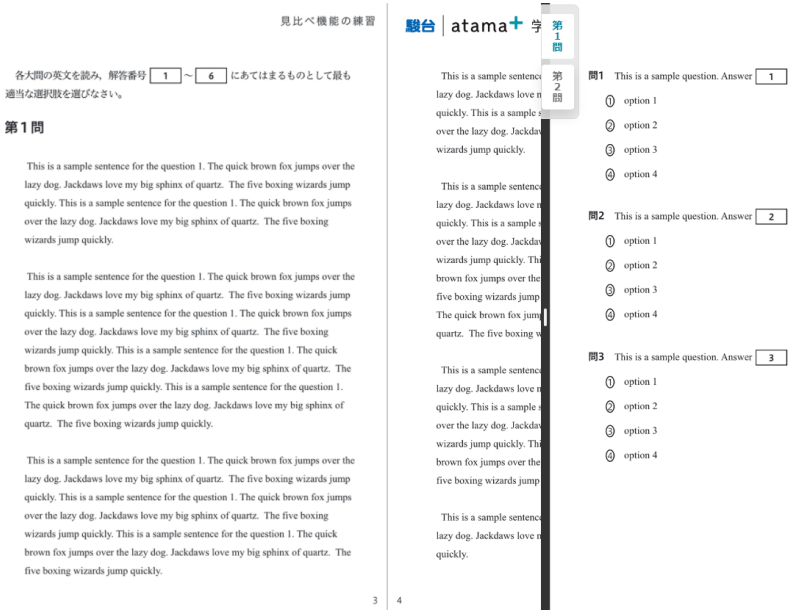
見比べ機能の練習

各大問の英文を読み、解答番号 1 ～ 6 にあてはまるものとして最も適当な選択肢を選びなさい。

第１問

This is a sample sentence for the question 1. The quick brown fox jumps over the lazy dog. Jackdaws love my big sphinx of quartz. The five boxing wizards jump quickly. This is a sample sentence for the question 1. The quick brown fox jumps over the lazy dog. Jackdaws love my big sphinx of quartz. The five boxing wizards jump quickly.

This is a sample sentence for the question 1. The quick brown fox jumps over the lazy dog. Jackdaws love my big sphinx of quartz. The five boxing wizards jump quickly. This is a sample sentence for the question 1. The quick brown fox jumps over the lazy dog. Jackdaws love my big sphinx of quartz. The five boxing wizards jump quickly. This is a sample sentence for the question 1. The quick brown fox jumps over the lazy dog. Jackdaws love my big sphinx of quartz. The five boxing wizards jump quickly. This is a sample sentence for the question 1. The quick brown fox jumps over the lazy dog. Jackdaws love my big sphinx of quartz. The five boxing wizards jump quickly.

This is a sample sentence for the question 1. The quick brown fox jumps over the lazy dog. Jackdaws love my big sphinx of quartz. The five boxing wizards jump quickly. This is a sample sentence for the question 1. The quick brown fox jumps over the lazy dog. Jackdaws love my big sphinx of quartz. The five boxing wizards jump quickly. This is a sample sentence for the question 1. The quick brown fox jumps over the lazy dog. Jackdaws love my big sphinx of quartz. The five boxing wizards jump quickly.

3

駿台 | atama+ 学

4

This is a sample sentence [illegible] lazy dog. Jackdaws love m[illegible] quickly. This is a sample s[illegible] over the lazy dog. Jackdav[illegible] wizards jump quickly.

This is a sample sentence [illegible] lazy dog. Jackdaws love m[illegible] quickly. This is a sample s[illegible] over the lazy dog. Jackdav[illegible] wizards jump quickly. Thi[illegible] brown fox jumps over the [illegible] five boxing wizards jump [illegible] The quick brown fox jump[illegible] quartz. The five boxing w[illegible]

This is a sample sentence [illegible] lazy dog. Jackdaws love m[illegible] quickly. This is a sample s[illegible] over the lazy dog. Jackdav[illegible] wizards jump quickly. Thi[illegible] brown fox jumps over the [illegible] five boxing wizards jump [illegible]

This is a sample sentence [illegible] lazy dog. Jackdaws love m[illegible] quickly.

第1問

第2問

問1 This is a sample question. Answer 1
① option 1
② option 2
③ option 3
④ option 4

問2 This is a sample question. Answer 2
① option 1
② option 2
③ option 3
④ option 4

問3 This is a sample question. Answer 3
① option 1
② option 2
③ option 3
④ option 4